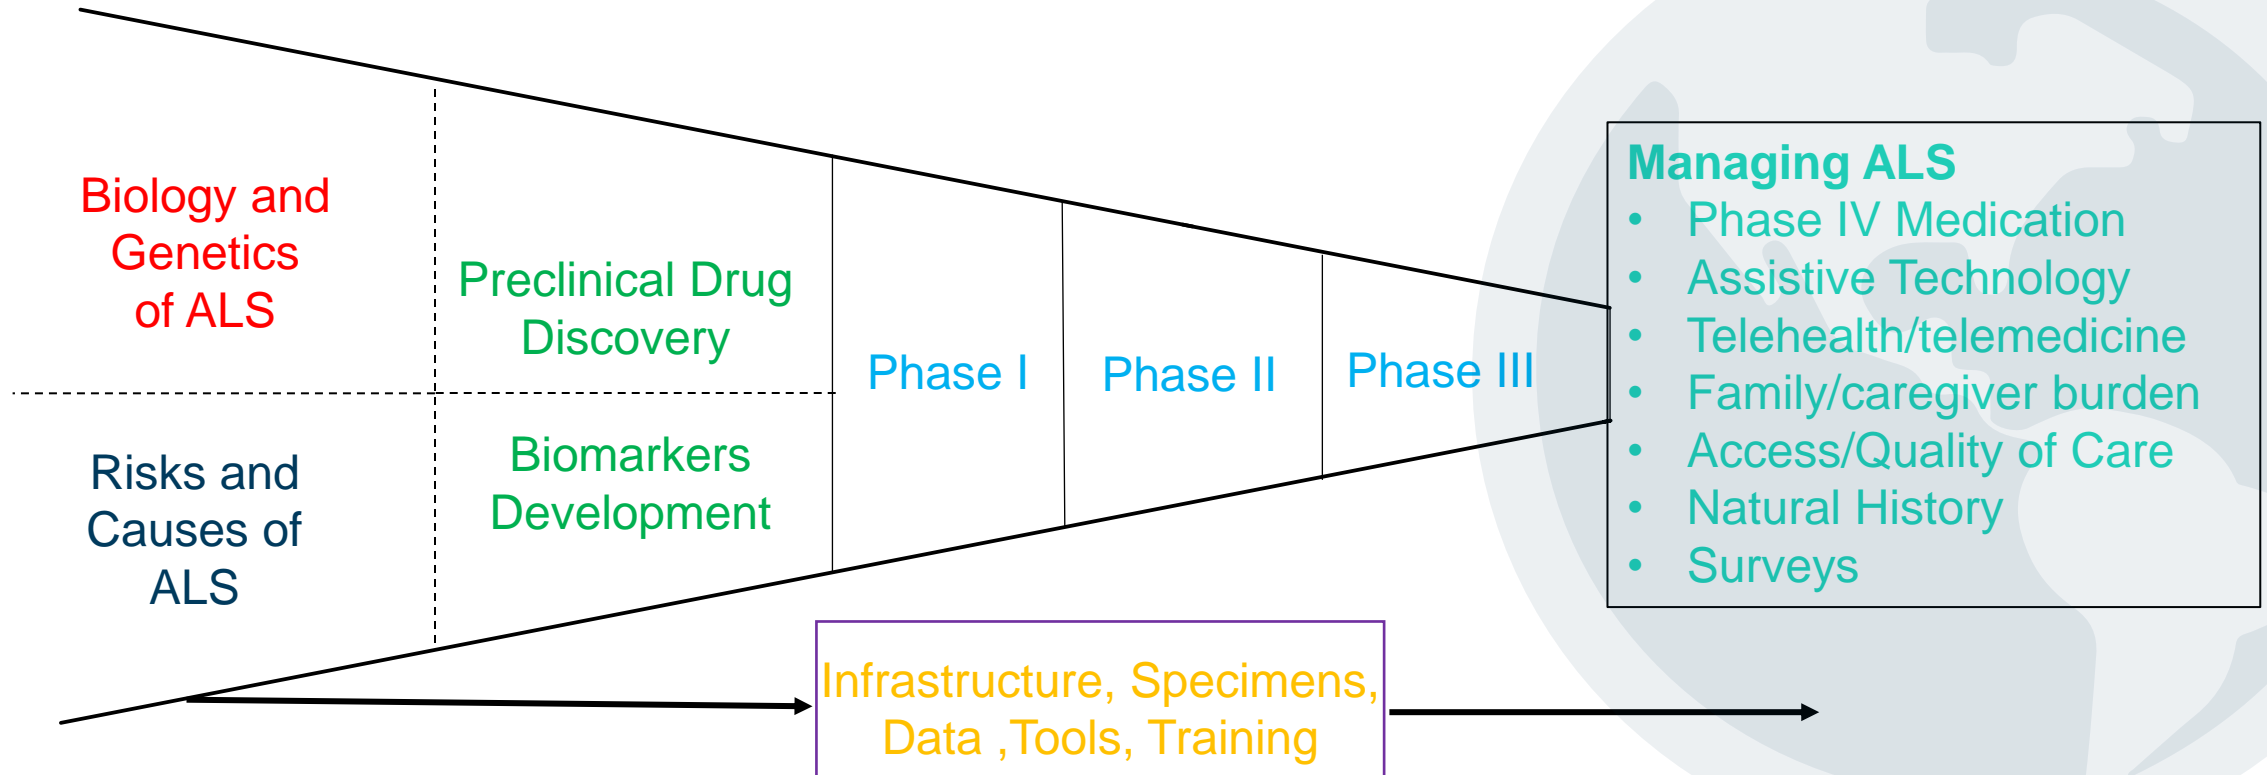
Biology and Genetics of ALS

Preclinical Drug Discovery

Risks and Causes of ALS

Biomarkers Development

Phase I

Phase II

Phase III

Managing ALS
- Phase IV Medication
- Assistive Technology
- Telehealth/telemedicine
- Family/caregiver burden
- Access/Quality of Care
- Natural History
- Surveys

Infrastructure, Specimens, Data ,Tools, Training